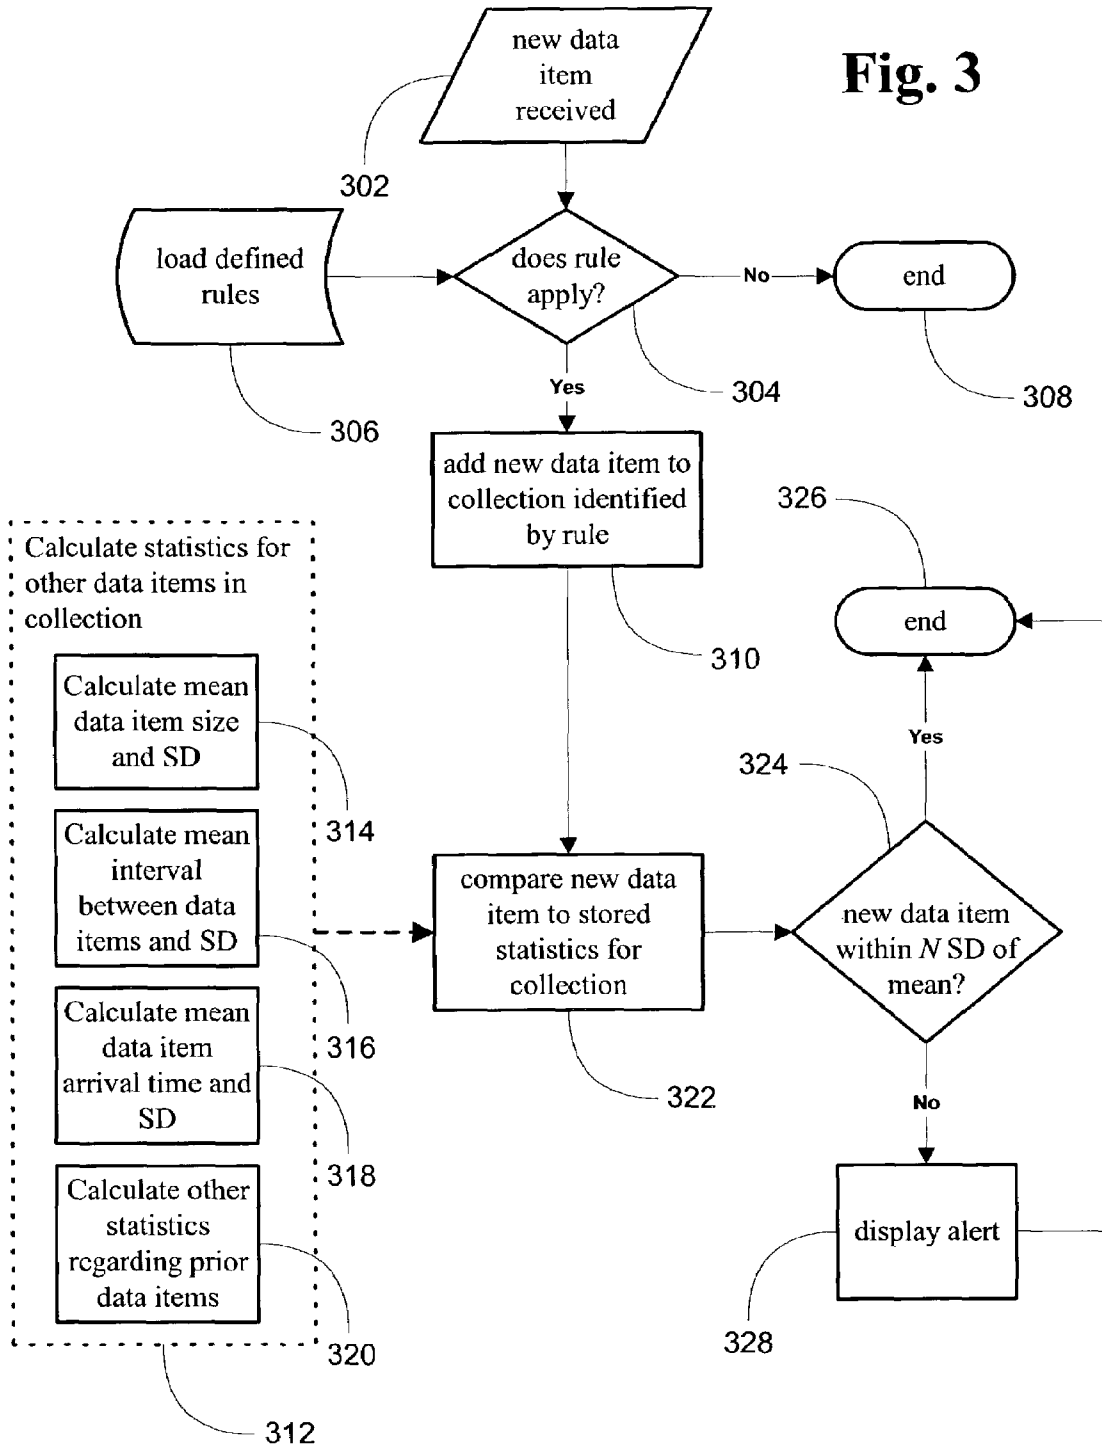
Fig. 3

new data item received

302

load defined rules

does rule apply?

No

end

306

Yes

304

308

add new data item to collection identified by rule

326

Calculate statistics for other data items in collection

end

310

Calculate mean data item size and SD

Yes

324

314

Calculate mean interval between data items and SD

compare new data item to stored statistics for collection

new data item within $N$ SD of mean?

316

Calculate mean data item arrival time and SD

322

No

318

Calculate other statistics regarding prior data items

display alert

320

328

312